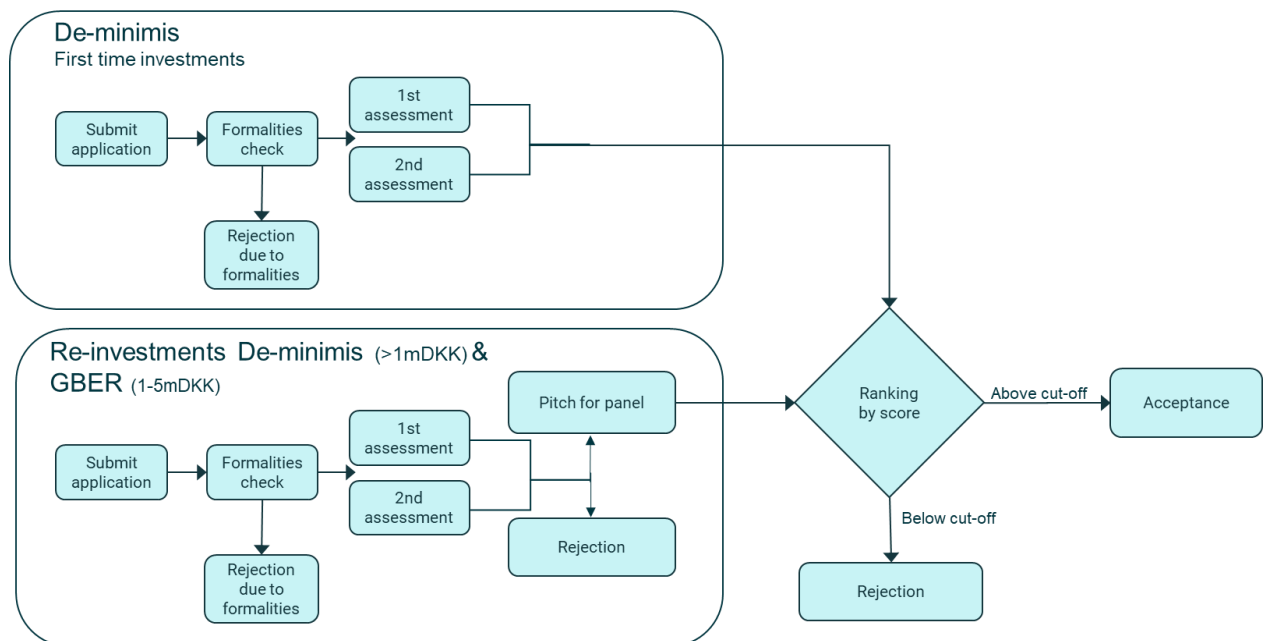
De-minimis
First time investments

Submit application

Formalities check

1st assessment

2nd assessment

Rejection due to formalities

Re-investments De-minimis (>1mDKK) & GBER (1-5mDKK)

Submit application

Formalities check

1st assessment

2nd assessment

Pitch for panel

Rejection

Rejection due to formalities

Ranking by score

Above cut-off

Acceptance

Below cut-off

Rejection